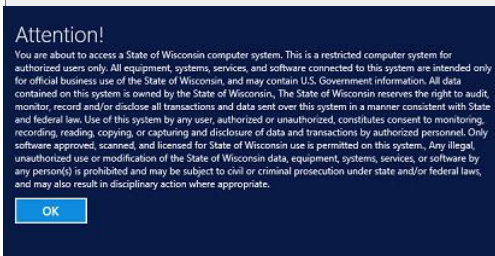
Attention!

You are about to access a State of Wisconsin computer system. This is a restricted computer system for authorized users only. All equipment, systems, services, and software connected to this system are intended only for official business use of the State of Wisconsin, and may contain U.S. Government information. All data contained on this system is owned by the State of Wisconsin., The State of Wisconsin reserves the right to audit, monitor, record and/or disclose all transactions and data sent over this system in a manner consistent with State and federal law. Use of this system by any user, authorized or unauthorized, constitutes consent to monitoring, recording, reading, copying, or capturing and disclosure of data and transactions by authorized personnel. Only software approved, scanned, and licensed for State of Wisconsin use is permitted on this system., Any illegal, unauthorized use or modification of the State of Wisconsin data, equipment, systems, services, or software by any person(s) is prohibited and may be subject to civil or criminal prosecution under state and/or federal laws, and may also result in disciplinary action where appropriate.

OK